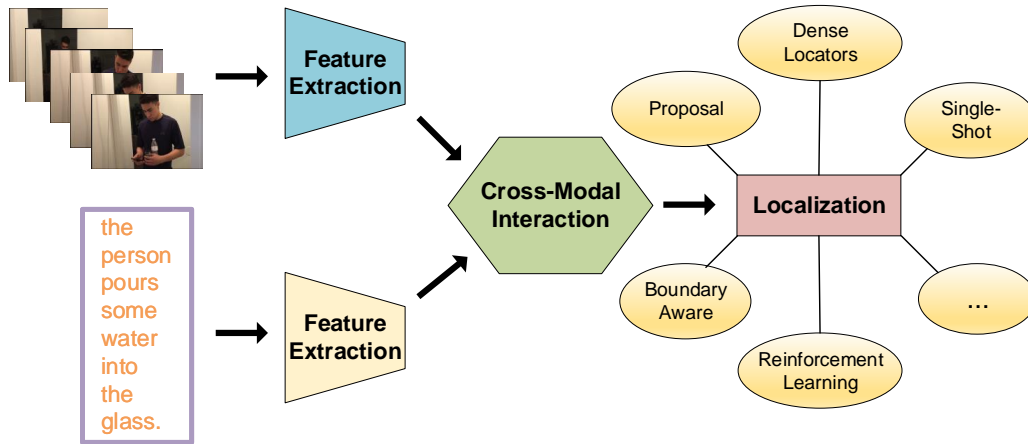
Feature Extraction

the person pours some water into the glass.

Feature Extraction

Cross-Modal Interaction

Localization

Proposal

Dense Locators

Single-Shot

Boundary Aware

Reinforcement Learning

...